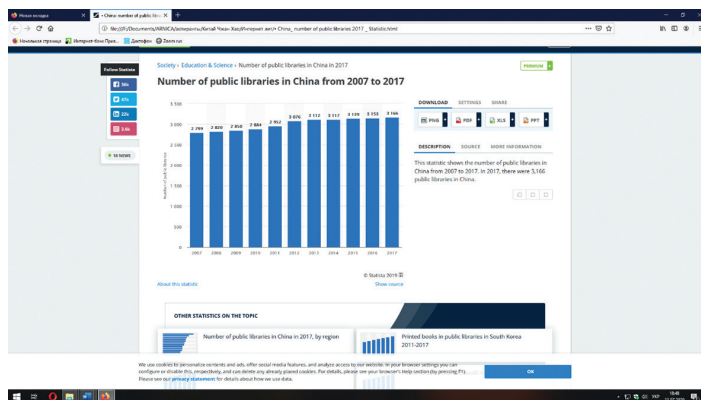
Новая вкладка | China: number of public libraries 2017

file:///D:/Documents/ИРНИСА/аспиранты/Китай Чжан Хао/Интернет.вит/• China_ number of public libraries 2017 _ Statistic.html

Начальная страница | Интернет-банк Прио... | Дактофон | Zoom.ru

Follow Statista

58k | 47k | 22k | 3.6k

58 NEWS

Society › Education & Science › Number of public libraries in China in 2017

PREMIUM

Number of public libraries in China from 2007 to 2017

| Year | Number of public libraries |
|---|---|
| 2007 | 2 799 |
| 2008 | 2 820 |
| 2009 | 2 850 |
| 2010 | 2 884 |
| 2011 | 2 952 |
| 2012 | 3 076 |
| 2013 | 3 112 |
| 2014 | 3 117 |
| 2015 | 3 139 |
| 2016 | 3 153 |
| 2017 | 3 166 |

3 500, 3 000, 2 500, 2 000, 1 500, 1 000, 500, 0

Number of public libraries

© Statista 2019

About this statistic | Show source

DOWNLOAD | SETTINGS | SHARE

PNG | PDF | XLS | PPT

DESCRIPTION | SOURCE | MORE INFORMATION

This statistic shows the number of public libraries in China from 2007 to 2017. In 2017, there were 3,166 public libraries in China.

OTHER STATISTICS ON THE TOPIC

Number of public libraries in China in 2017, by region

Printed books in public libraries in South Korea 2011-2017

We use cookies to personalize content and ads, offer social media features, and analyze access to our website. In your browser settings you can configure or disable this, respectively, and can delete any already placed cookies. For details, please see your browser's help section (by pressing F1). Please see our privacy statement for details about how we use data.

OK

УКР 13:45